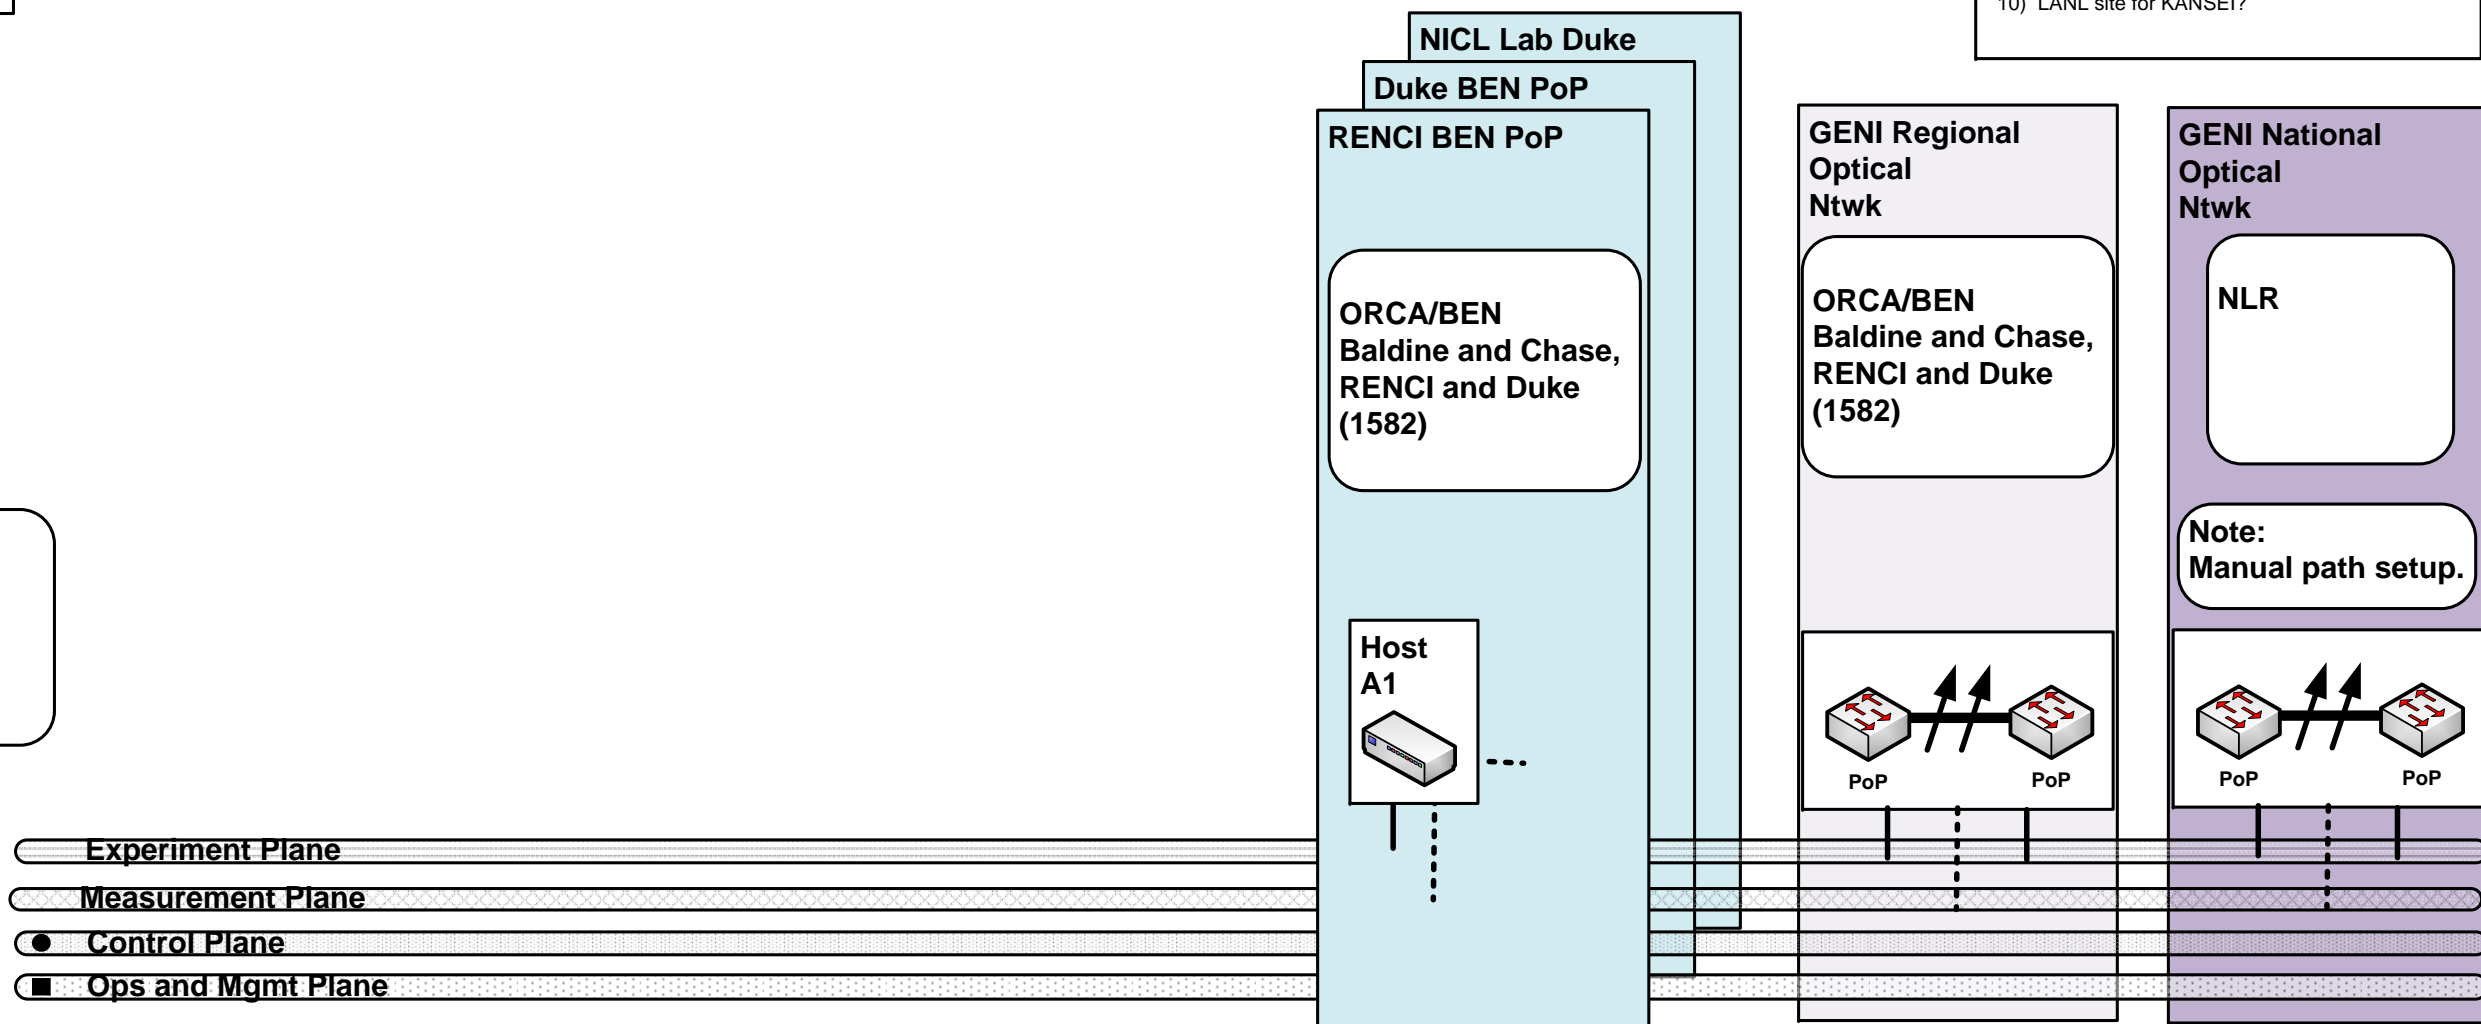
10) LANL site for KANSEI?

NICL Lab Duke

Duke BEN PoP

RENCI BEN PoP

ORCA/BEN
Baldine and Chase, RENCI and Duke (1582)

Host A1

GENI Regional Optical Ntwk

ORCA/BEN
Baldine and Chase, RENCI and Duke (1582)

PoP

PoP

GENI National Optical Ntwk

NLR

Note:
Manual path setup.

PoP

PoP

Experiment Plane

Measurement Plane

Control Plane

Ops and Mgmt Plane